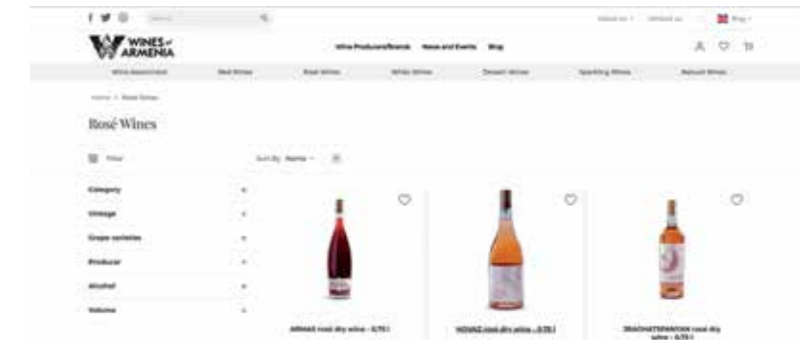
Search

About us · Contact us · Eng

WINES of ARMENIA

Wine Producers/Brands · News and Events · Blog

Wine Assortment · Red Wines · Rosé Wines · White Wines · Dessert Wines · Sparkling Wines · Natural Wines

Home > Rosé Wines

Rosé Wines

Filter · Sort By: Name

Category

Vintage

Grape varieties

Producer

Alcohol

Volume

ARMAS rosé dry wine - 0.75 l

VOSKE rosé dry wine - 0.75 l

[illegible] rosé dry wine - 0.75 l